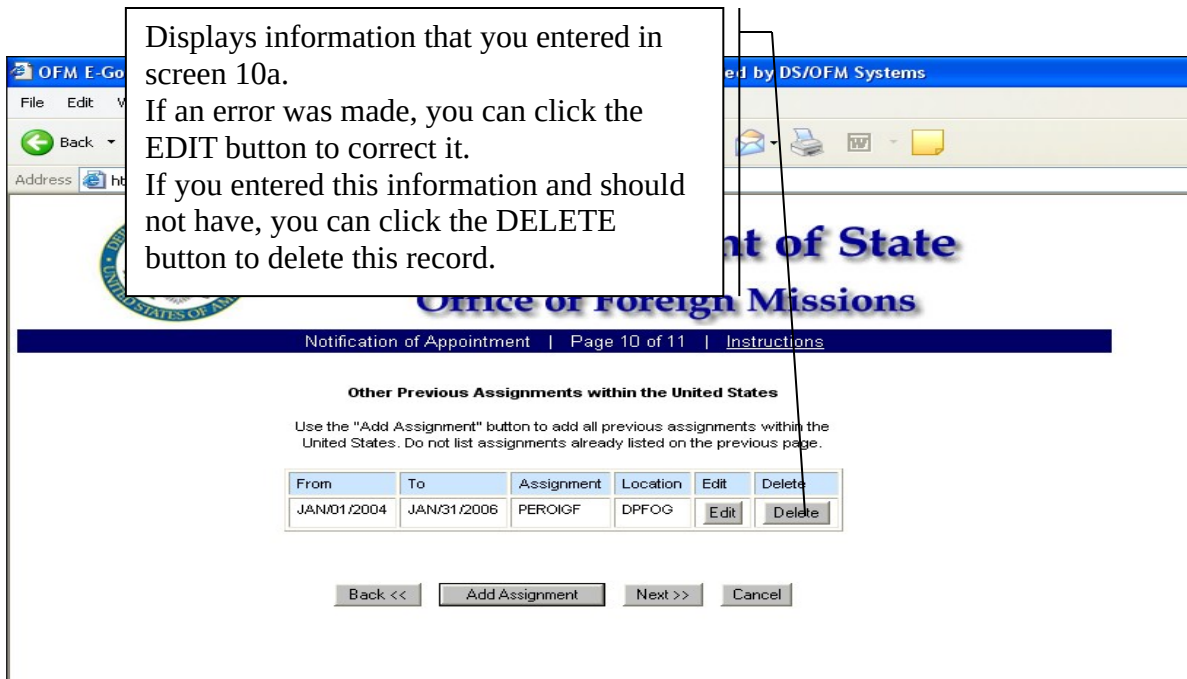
Displays information that you entered in screen 10a.
If an error was made, you can click the EDIT button to correct it.
If you entered this information and should not have, you can click the DELETE button to delete this record.

OFM E-Go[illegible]ed by DS/OFM Systems

File Edit V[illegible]

Back

Address ht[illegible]

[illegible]nt of State

Office of Foreign Missions

Notification of Appointment | Page 10 of 11 | Instructions

Other Previous Assignments within the United States

Use the "Add Assignment" button to add all previous assignments within the United States. Do not list assignments already listed on the previous page.

| From | To | Assignment | Location | Edit | Delete |
|---|---|---|---|---|---|
| JAN/01/2004 | JAN/31/2006 | PEROIGF | DPFOG | Edit | Delete |

Back << Add Assignment Next >> Cancel